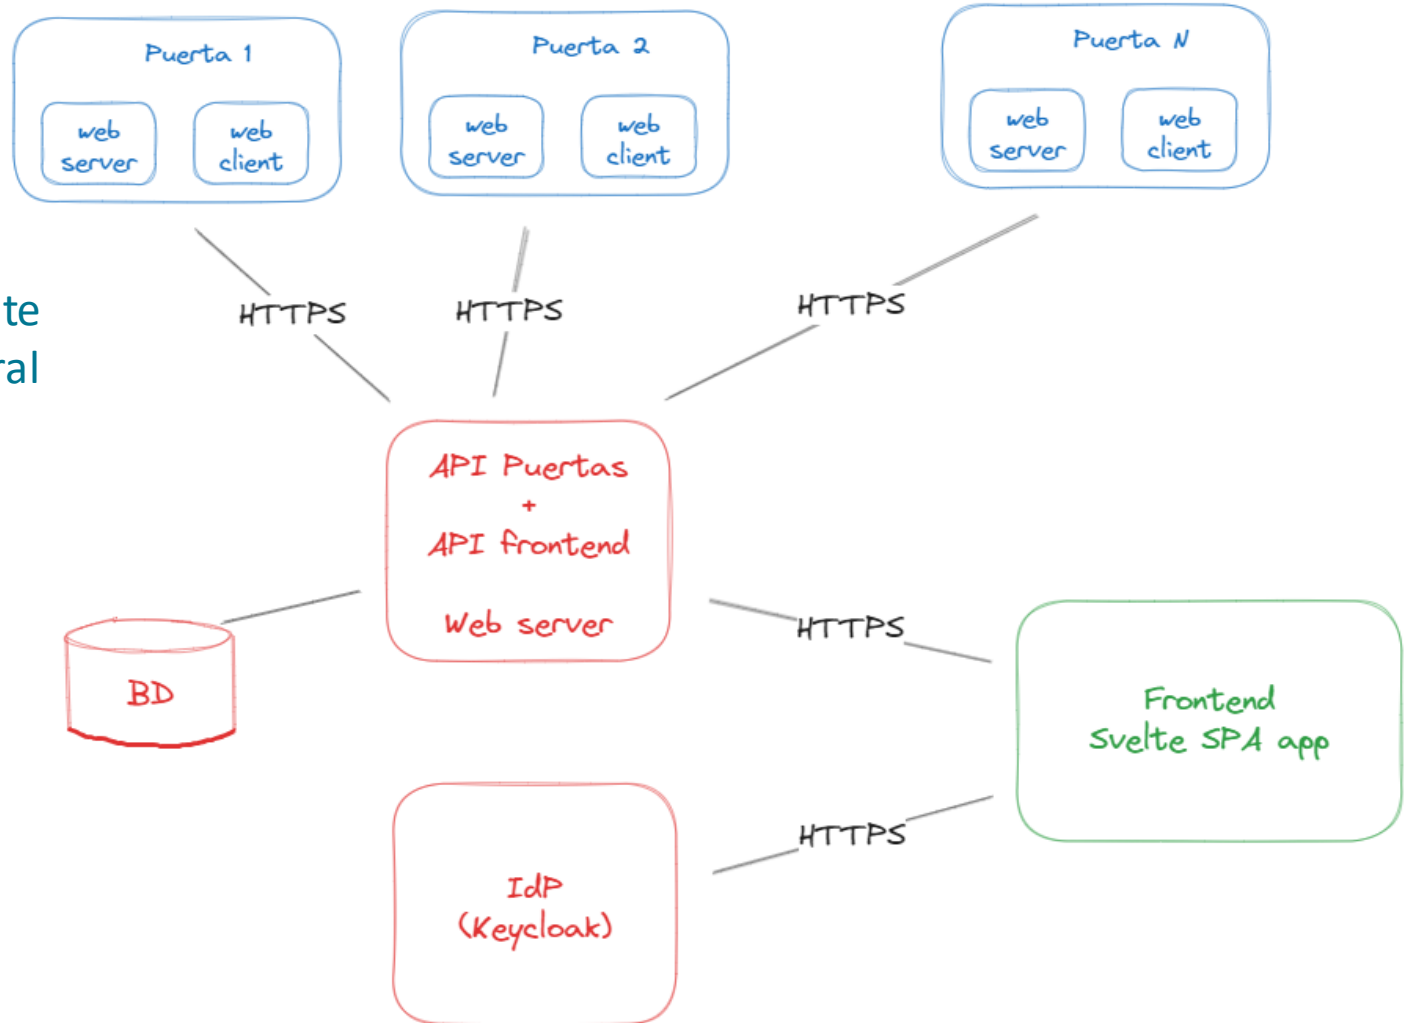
te
ral

Puerta 1
web server
web client

Puerta 2
web server
web client

Puerta N
web server
web client

HTTPS
HTTPS
HTTPS

API Puertas
+
API frontend

Web server

BD

HTTPS

Frontend
Svelte SPA app

HTTPS

IdP
(Keycloak)